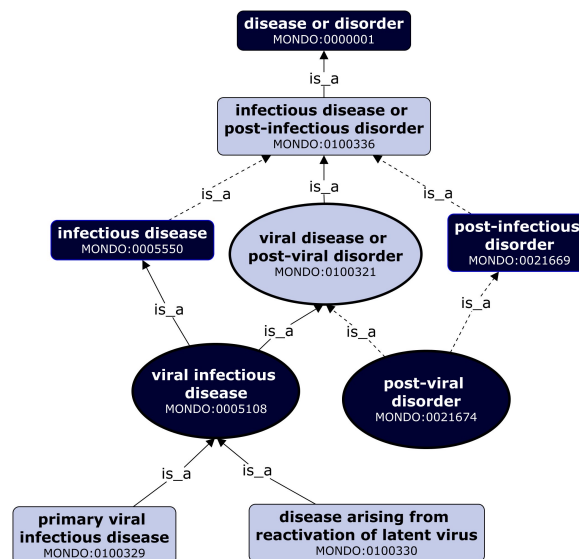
disease or disorder
MONDO:0000001

is_a

infectious disease or post-infectious disorder
MONDO:0100336

is_a

is_a

is_a

infectious disease
MONDO:0005550

viral disease or post-viral disorder
MONDO:0100321

post-infectious disorder
MONDO:0021669

is_a

is_a

is_a

is_a

viral infectious disease
MONDO:0005108

post-viral disorder
MONDO:0021674

is_a

is_a

primary viral infectious disease
MONDO:0100329

disease arising from reactivation of latent virus
MONDO:0100330